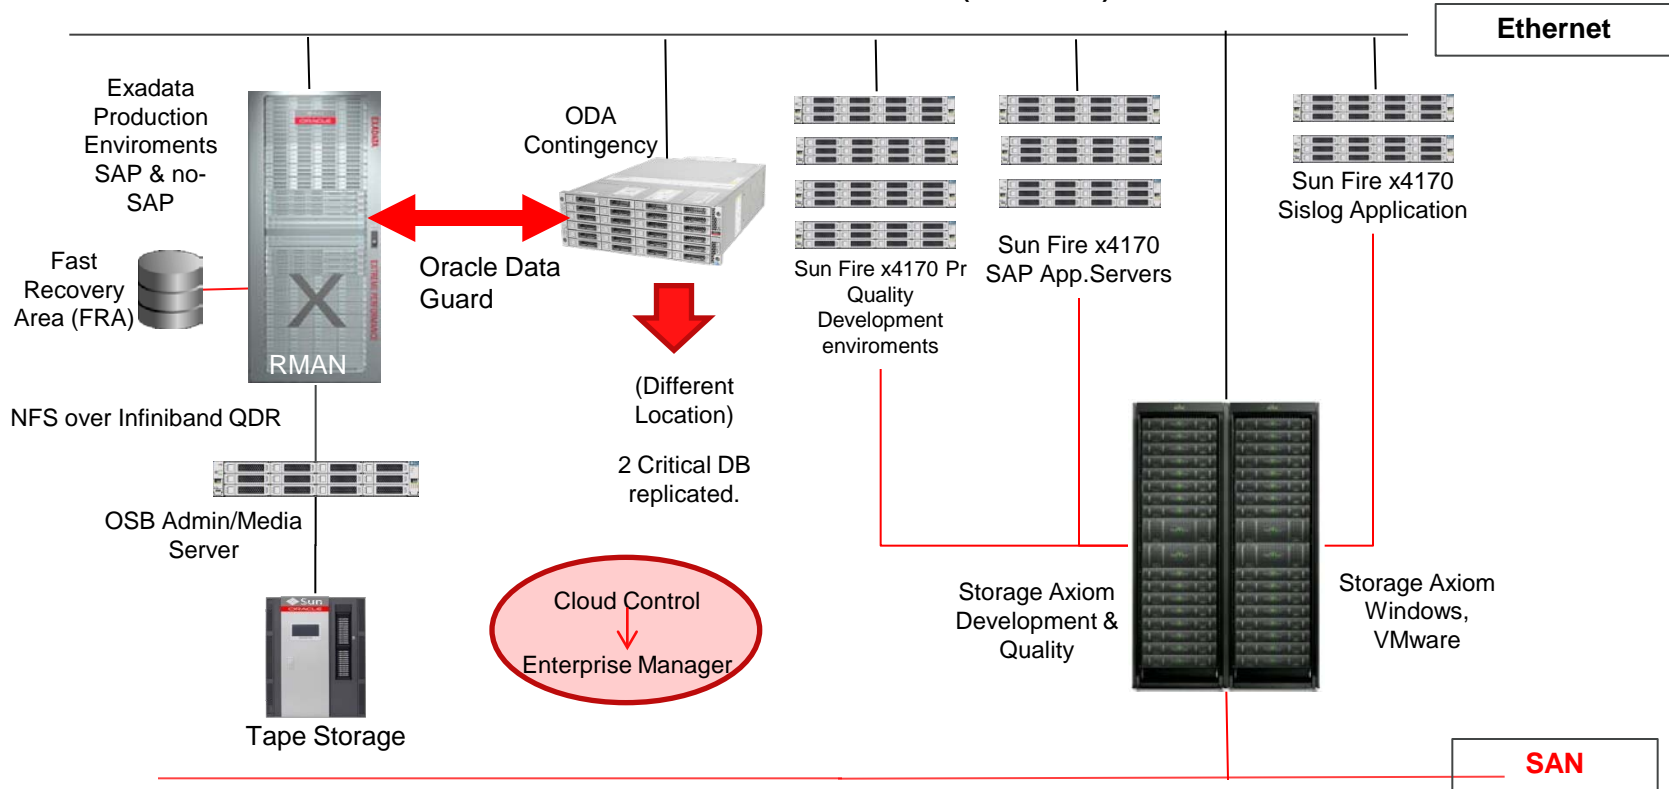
Ethernet

Exadata Production Enviroments SAP & no-SAP

Fast Recovery Area (FRA)

RMAN

ODA Contingency

Oracle Data Guard

(Different Location)

2 Critical DB replicated.

Sun Fire x4170 Pr Quality Development enviroments

Sun Fire x4170 SAP App.Servers

Sun Fire x4170 Sislog Application

NFS over Infiniband QDR

OSB Admin/Media Server

Tape Storage

Cloud Control

Enterprise Manager

Storage Axiom Development & Quality

Storage Axiom Windows, VMware

SAN